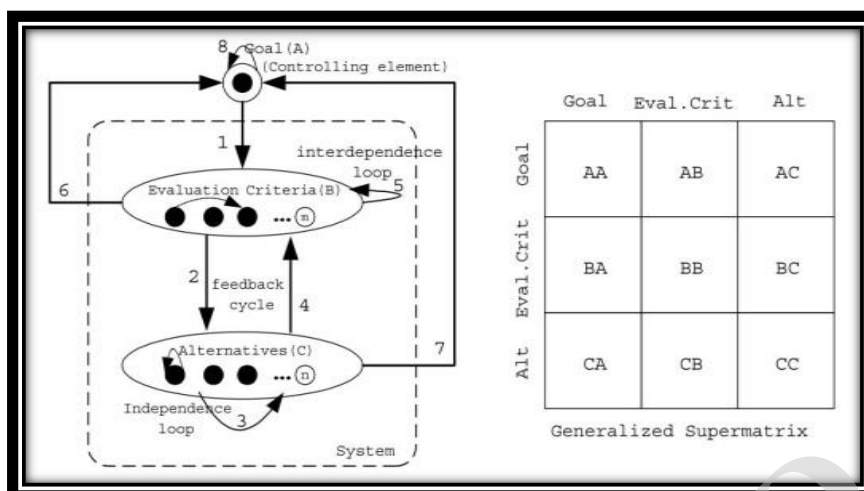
8 Goal(A)
(Controlling element)

1

interdependence loop

6

Evaluation Criteria(B)

5

m

2

feedback cycle

4

7

Alternatives(C)

n

Independence loop

3

System

| | Goal | Eval.Crit | Alt |
|---|---|---|---|
| Goal | AA | AB | AC |
| Eval.Crit | BA | BB | BC |
| Alt | CA | CB | CC |

Generalized Supermatrix